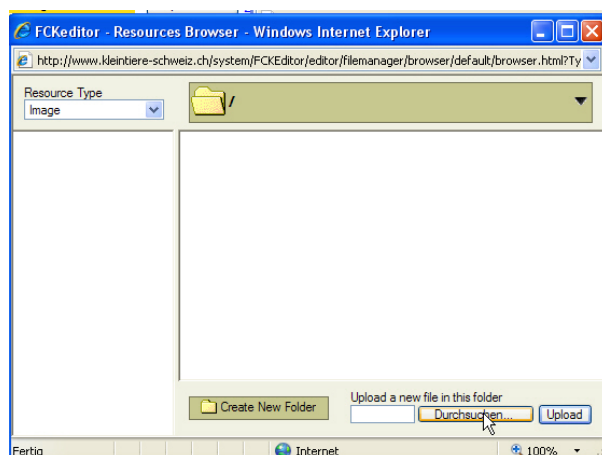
FCKeditor - Resources Browser - Windows Internet Explorer

http://www.kleintiere-schweiz.ch/system/FCKEditor/editor/filemanager/browser/default/browser.html?Ty

Resource Type
Image

/

Create New Folder

Upload a new file in this folder
Durchsuchen...
Upload

Fertig
Internet
100%